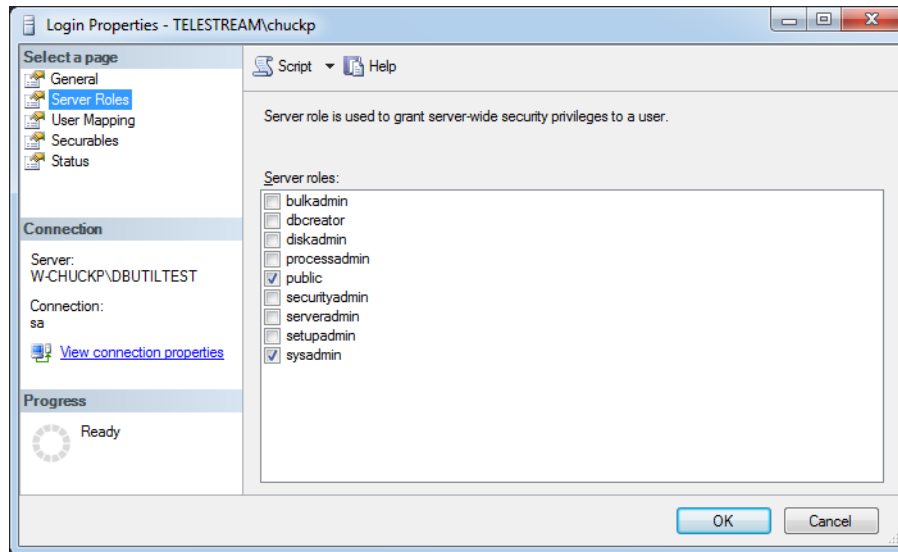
Login Properties - TELESTREAM\chuckp

Select a page
General
Server Roles
User Mapping
Securables
Status

Connection

Server:
W-CHUCKP\DBUTILTEST

Connection:
sa

View connection properties

Progress

Ready

Script
Help

Server role is used to grant server-wide security privileges to a user.

Server roles:
bulkadmin
dbcreator
diskadmin
processadmin
public
securityadmin
serveradmin
setupadmin
sysadmin

OK
Cancel